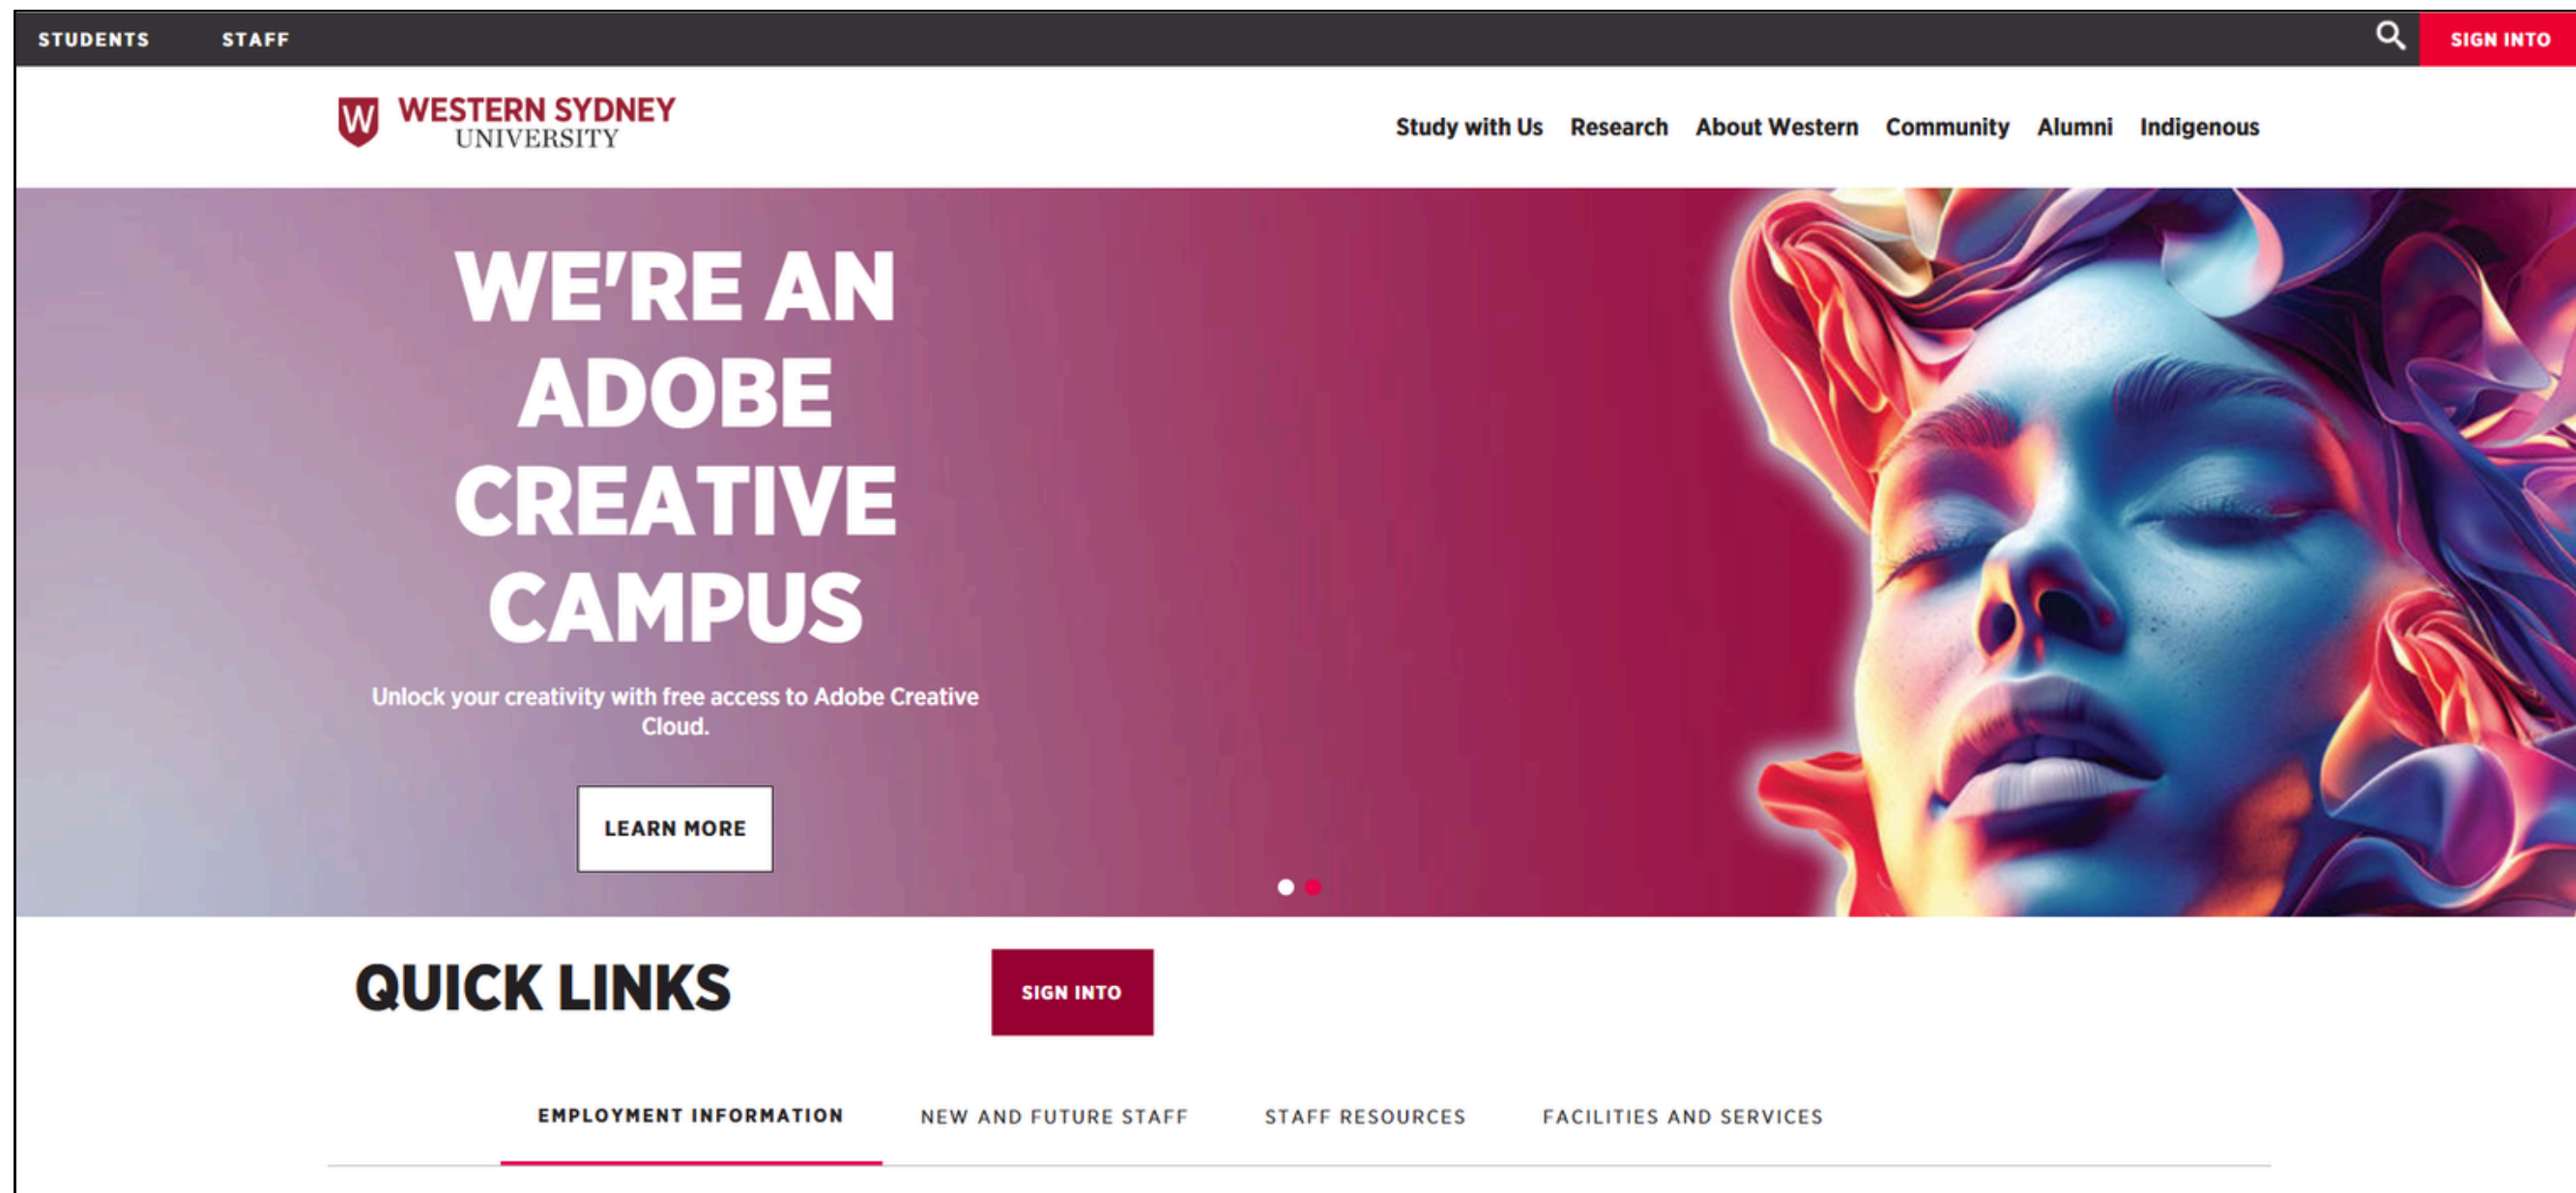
STUDENTS STAFF

SIGN INTO

W WESTERN SYDNEY UNIVERSITY

Study with Us Research About Western Community Alumni Indigenous

WE'RE AN ADOBE CREATIVE CAMPUS

Unlock your creativity with free access to Adobe Creative Cloud.

LEARN MORE

QUICK LINKS

SIGN INTO

EMPLOYMENT INFORMATION NEW AND FUTURE STAFF STAFF RESOURCES FACILITIES AND SERVICES